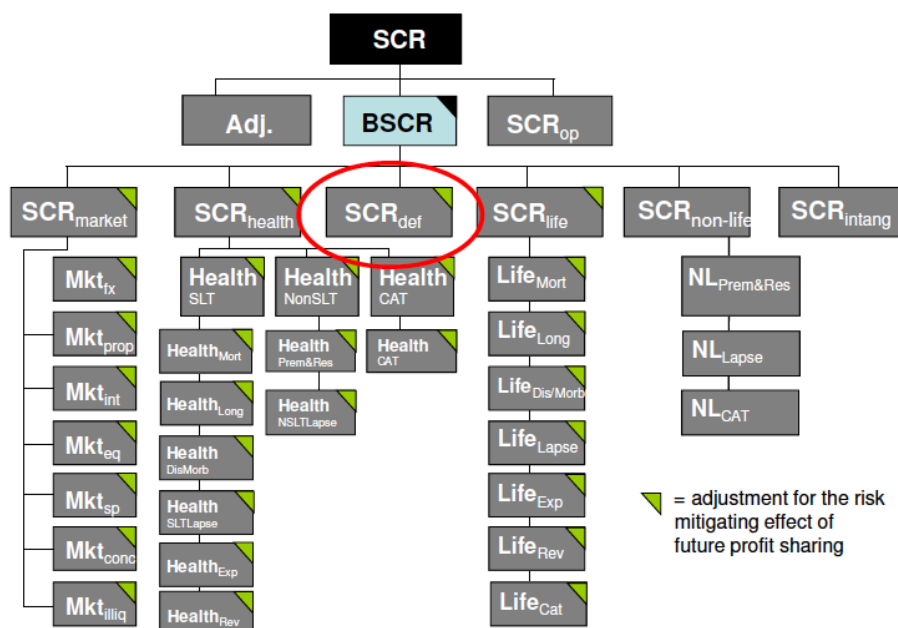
SCR

Adj.

BSCR

$SCR_{op}$

$SCR_{market}$

$SCR_{health}$

$SCR_{def}$

$SCR_{life}$

$SCR_{non\text{-}life}$

$SCR_{intang}$

$Mkt_{fx}$

$Mkt_{prop}$

$Mkt_{int}$

$Mkt_{eq}$

$Mkt_{sp}$

$Mkt_{conc}$

$Mkt_{illiq}$

Health SLT

Health NonSLT

Health CAT

$Health_{Mort}$

$Health_{Long}$

Health DisMorb

Health SLTLapse

$Health_{Exp}$

$Health_{Rev}$

Health Prem&Res

Health NSLTLapse

Health CAT

$Life_{Mort}$

$Life_{Long}$

$Life_{Dis/Morb}$

$Life_{Lapse}$

$Life_{Exp}$

$Life_{Rev}$

$Life_{Cat}$

$NL_{Prem\&Res}$

$NL_{Lapse}$

$NL_{CAT}$

= adjustment for the risk mitigating effect of future profit sharing